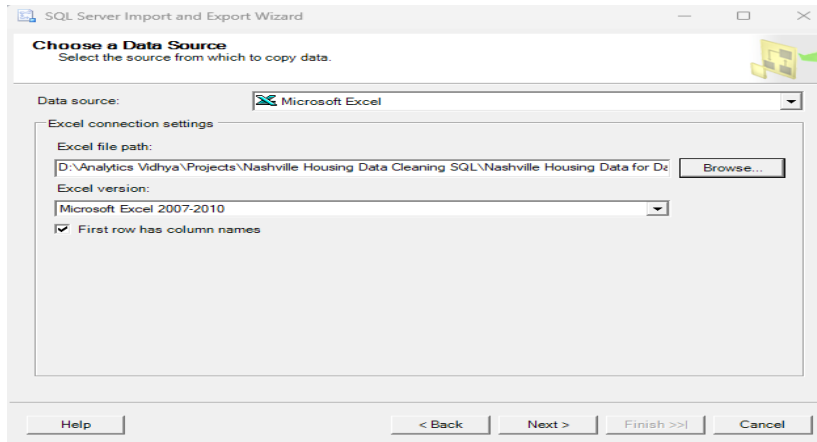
SQL Server Import and Export Wizard

Choose a Data Source
Select the source from which to copy data.

Data source: Microsoft Excel

Excel connection settings

Excel file path:
D:\Analytics Vidhya\Projects\Nashville Housing Data Cleaning SQL\Nashville Housing Data for Da

Browse...

Excel version:
Microsoft Excel 2007-2010

First row has column names

Help

< Back

Next >

Finish >>|

Cancel